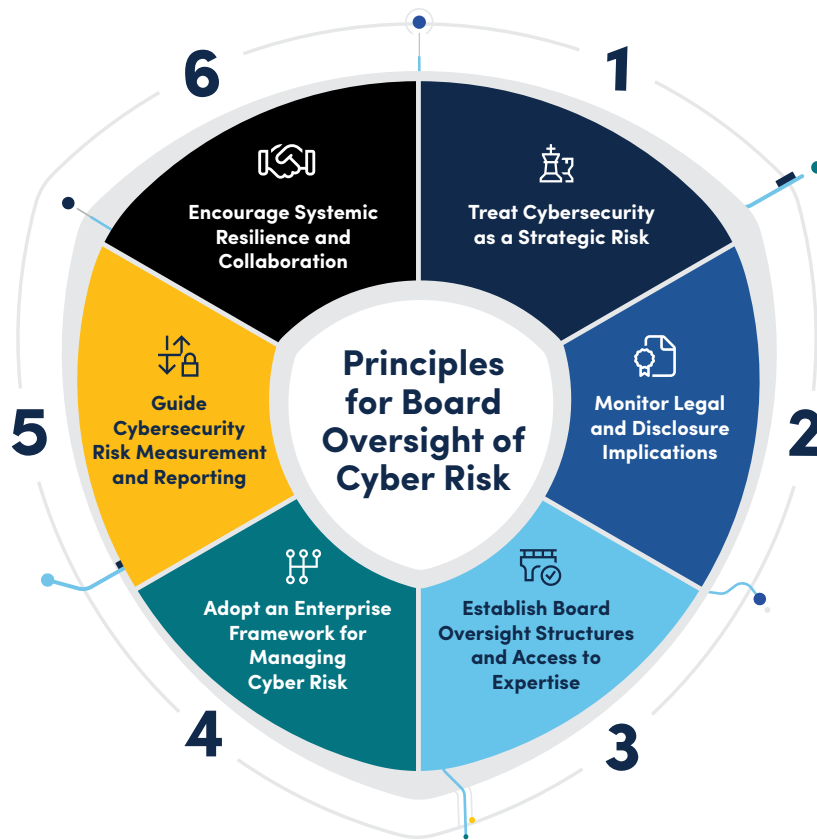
Principles for Board Oversight of Cyber Risk

1
Treat Cybersecurity as a Strategic Risk

2
Monitor Legal and Disclosure Implications

3
Establish Board Oversight Structures and Access to Expertise

4
Adopt an Enterprise Framework for Managing Cyber Risk

5
Guide Cybersecurity Risk Measurement and Reporting

6
Encourage Systemic Resilience and Collaboration